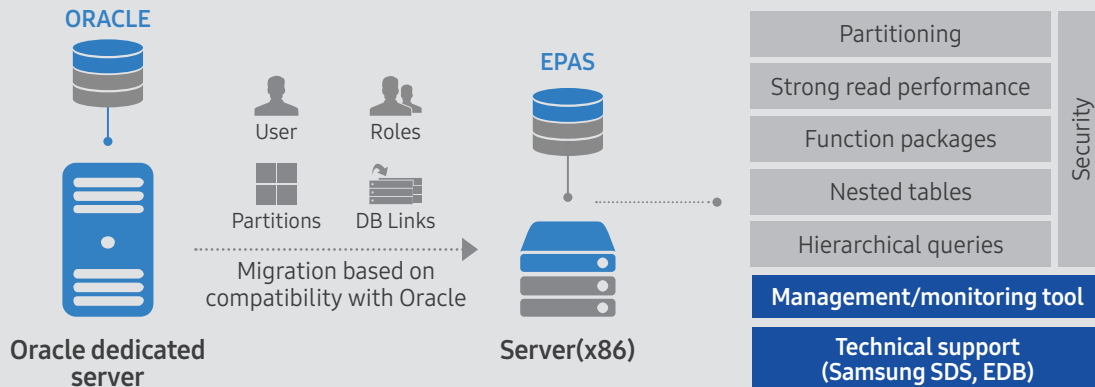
ORACLE

Oracle dedicated server

User

Roles

Partitions

DB Links

Migration based on compatibility with Oracle

EPAS

Server(x86)

Partitioning

Strong read performance

Function packages

Nested tables

Hierarchical queries

Security

Management/monitoring tool

Technical support (Samsung SDS, EDB)